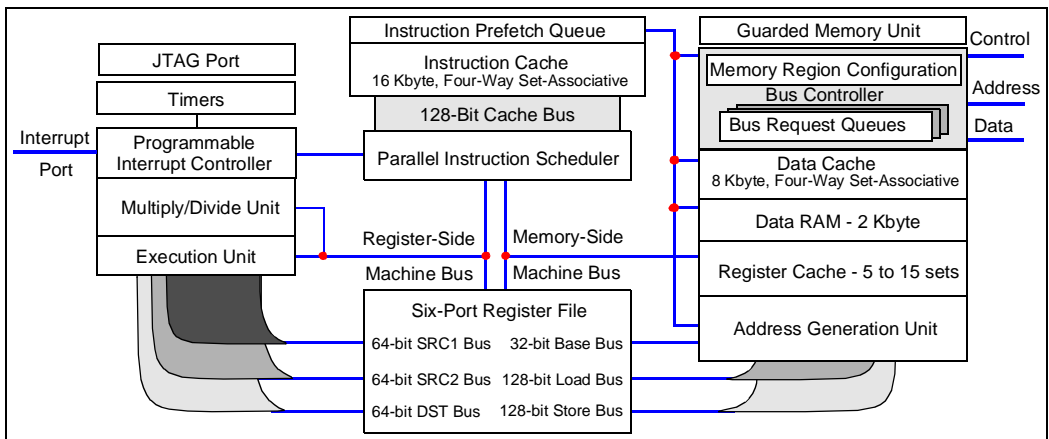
Instruction Prefetch Queue

Instruction Cache
16 Kbyte, Four-Way Set-Associative

128-Bit Cache Bus

Parallel Instruction Scheduler

JTAG Port

Timers

Interrupt Port

Programmable Interrupt Controller

Multiply/Divide Unit

Execution Unit

Register-Side Machine Bus

Memory-Side Machine Bus

Six-Port Register File

64-bit SRC1 Bus

32-bit Base Bus

64-bit SRC2 Bus

128-bit Load Bus

64-bit DST Bus

128-bit Store Bus

Guarded Memory Unit

Control

Memory Region Configuration

Address

Bus Controller

Bus Request Queues

Data

Data Cache
8 Kbyte, Four-Way Set-Associative

Data RAM - 2 Kbyte

Register Cache - 5 to 15 sets

Address Generation Unit